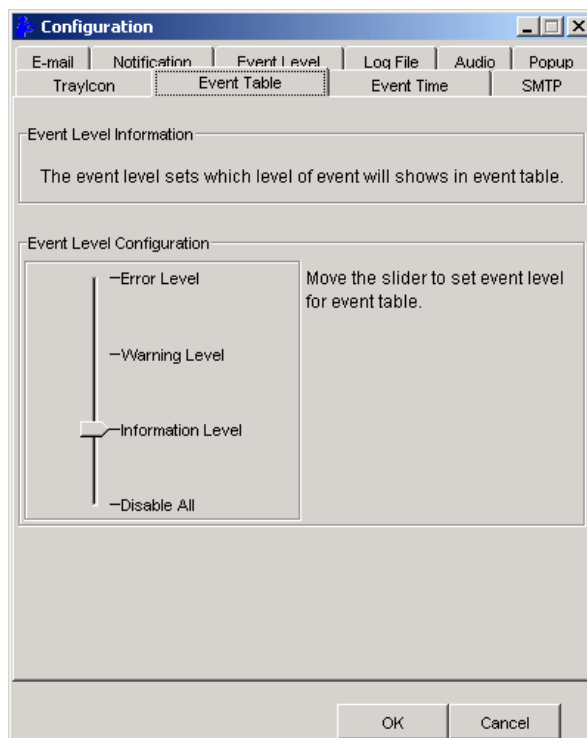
Configuration

E-mail | Notification | Event Level | Log File | Audio | Popup
TrayIcon | Event Table | Event Time | SMTP

Event Level Information

The event level sets which level of event will shows in event table.

Event Level Configuration

Error Level

Warning Level

Information Level

Disable All

Move the slider to set event level for event table.

OK

Cancel